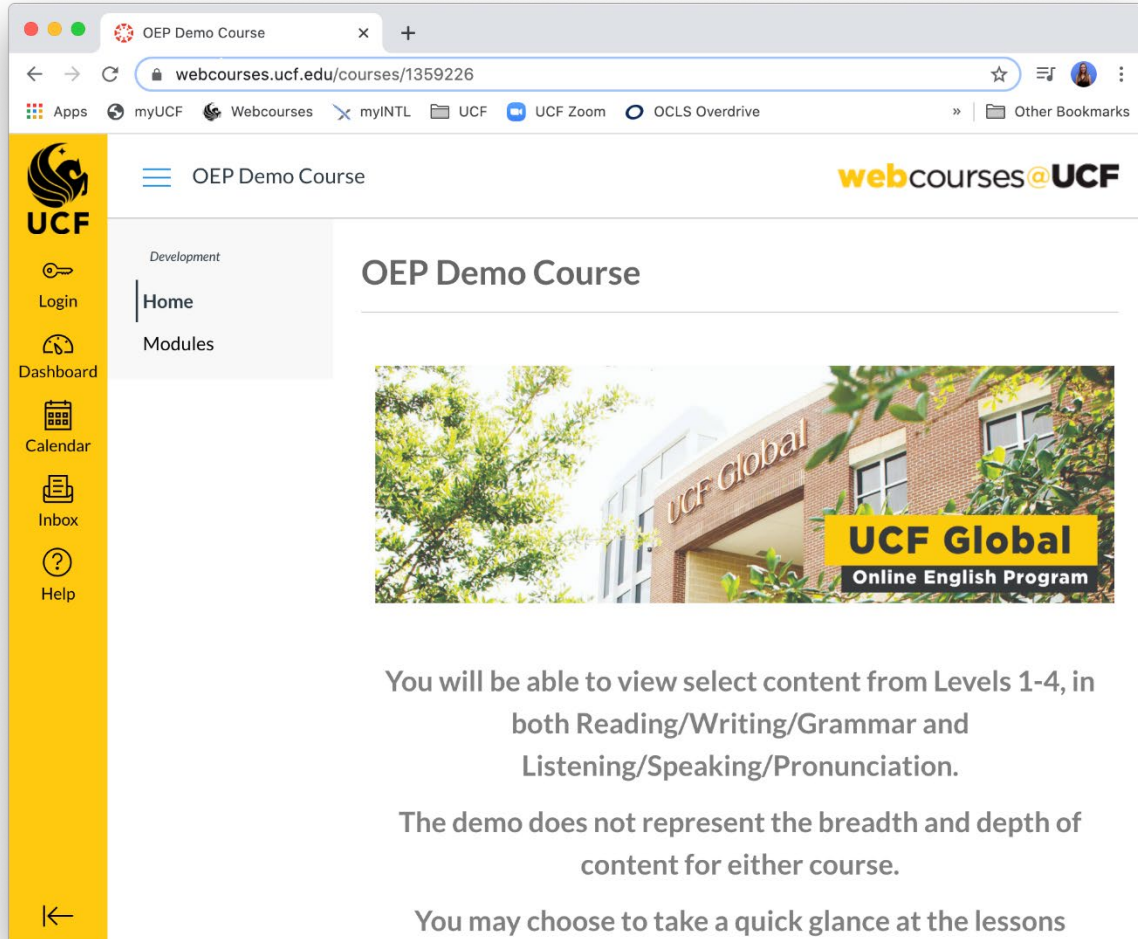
OEP Demo Course ×
+

webcourses.ucf.edu/courses/1359226

Apps myUCF Webcourses myINTL UCF UCF Zoom OCLS Overdrive » Other Bookmarks

UCF
Login
Dashboard
Calendar
Inbox
Help

OEP Demo Course
webcourses@UCF

Development
Home
Modules

OEP Demo Course

UCF Global
UCF Global
Online English Program

You will be able to view select content from Levels 1-4, in both Reading/Writing/Grammar and Listening/Speaking/Pronunciation.

The demo does not represent the breadth and depth of content for either course.

You may choose to take a quick glance at the lessons